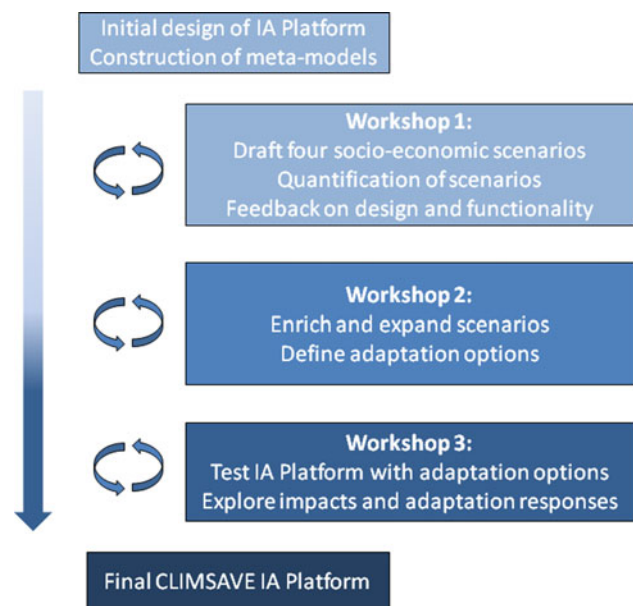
Initial design of IA Platform
Construction of meta-models

Workshop 1:
Draft four socio-economic scenarios
Quantification of scenarios
Feedback on design and functionality

Workshop 2:
Enrich and expand scenarios
Define adaptation options

Workshop 3:
Test IA Platform with adaptation options
Explore impacts and adaptation responses

Final CLIMSAVE IA Platform